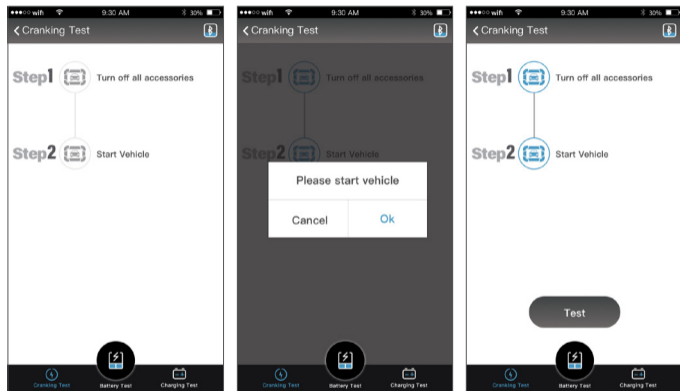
●●●○○ wifi 9:30 AM 30%
< Cranking Test

Step1 Turn off all accessories

Step2 Start Vehicle

Cranking Test Battery Test Charging Test

●●●○○ wifi 9:30 AM 30%
< Cranking Test

Step1 Turn off all accessories

Step2 Start Vehicle

Please start vehicle

Cancel Ok

Cranking Test Battery Test Charging Test

●●●○○ wifi 9:30 AM 30%
< Cranking Test

Step1 Turn off all accessories

Step2 Start Vehicle

Test

Cranking Test Battery Test Charging Test